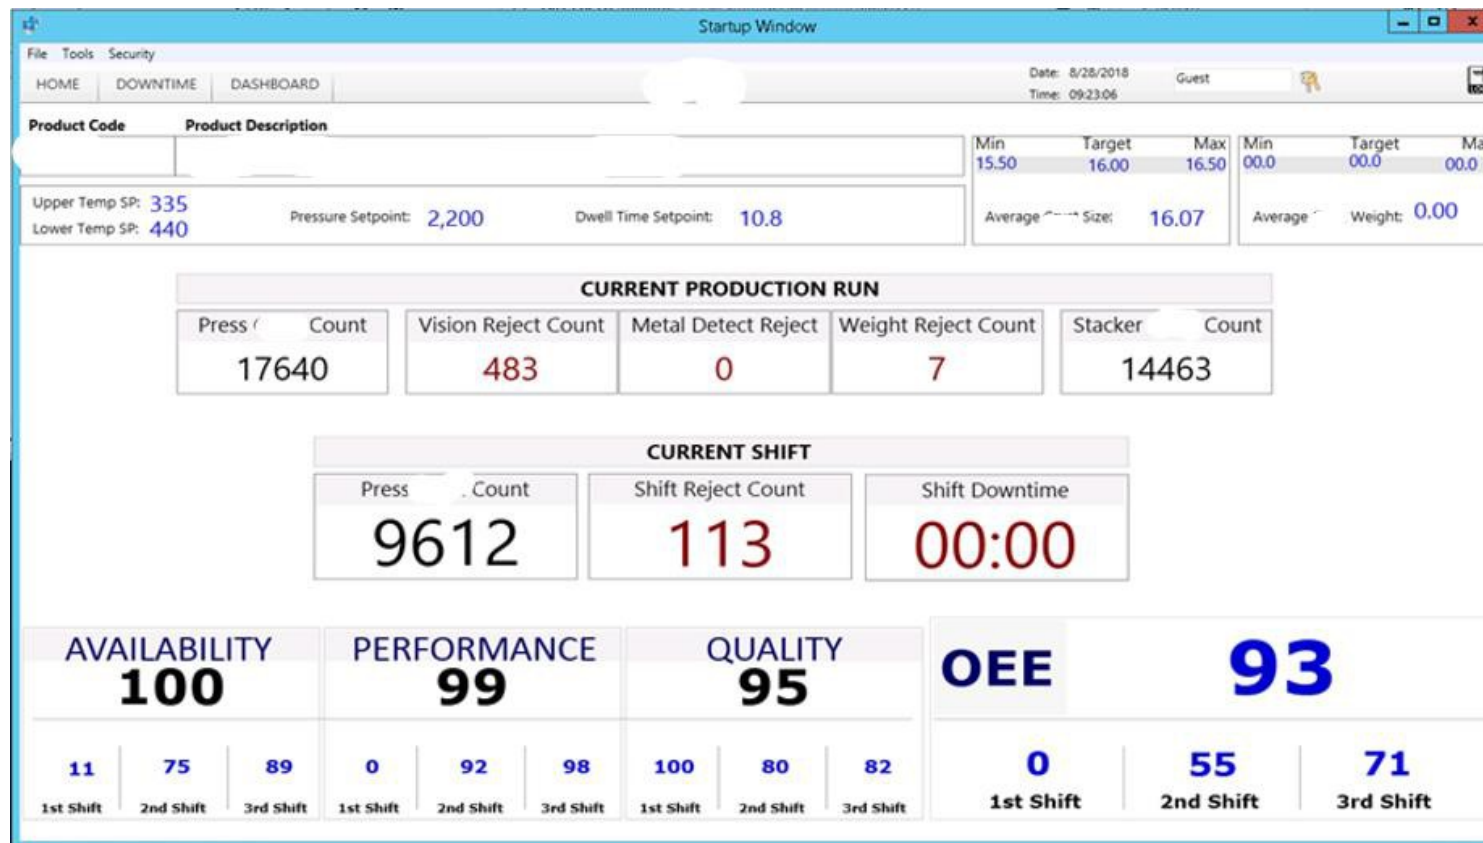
Startup Window

File Tools Security

HOME DOWNTIME DASHBOARD

Date: 8/28/2018
Time: 09:23:06

Guest

Product Code Product Description

| Min | Target | Max |
|---|---|---|
| 15.50 | 16.00 | 16.50 |

| Min | Target | Ma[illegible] |
|---|---|---|
| 00.0 | 00.0 | 00.0 |

Upper Temp SP: 335
Lower Temp SP: 440

Pressure Setpoint: 2,200

Dwell Time Setpoint: 10.8

Average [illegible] Size: 16.07

Average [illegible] Weight: 0.00

CURRENT PRODUCTION RUN

| Press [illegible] Count | Vision Reject Count | Metal Detect Reject | Weight Reject Count | Stacker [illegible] Count |
|---|---|---|---|---|
| 17640 | 483 | 0 | 7 | 14463 |

CURRENT SHIFT

| Press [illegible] Count | Shift Reject Count | Shift Downtime |
|---|---|---|
| 9612 | 113 | 00:00 |

AVAILABILITY
100

PERFORMANCE
99

QUALITY
95

OEE
93

| 11 | 75 | 89 | 0 | 92 | 98 | 100 | 80 | 82 | 0 | 55 | 71 |
|---|---|---|---|---|---|---|---|---|---|---|---|
| 1st Shift | 2nd Shift | 3rd Shift | 1st Shift | 2nd Shift | 3rd Shift | 1st Shift | 2nd Shift | 3rd Shift | 1st Shift | 2nd Shift | 3rd Shift |